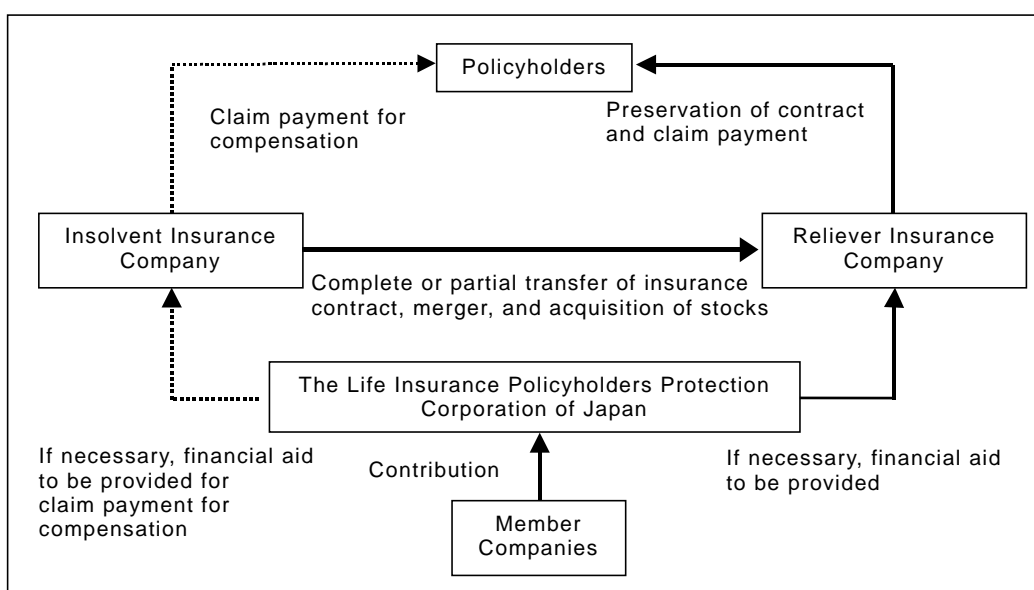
Policyholders

Claim payment for compensation

Preservation of contract and claim payment

Insolvent Insurance Company

Reliever Insurance Company

Complete or partial transfer of insurance contract, merger, and acquisition of stocks

The Life Insurance Policyholders Protection Corporation of Japan

If necessary, financial aid to be provided for claim payment for compensation

Contribution

If necessary, financial aid to be provided

Member Companies